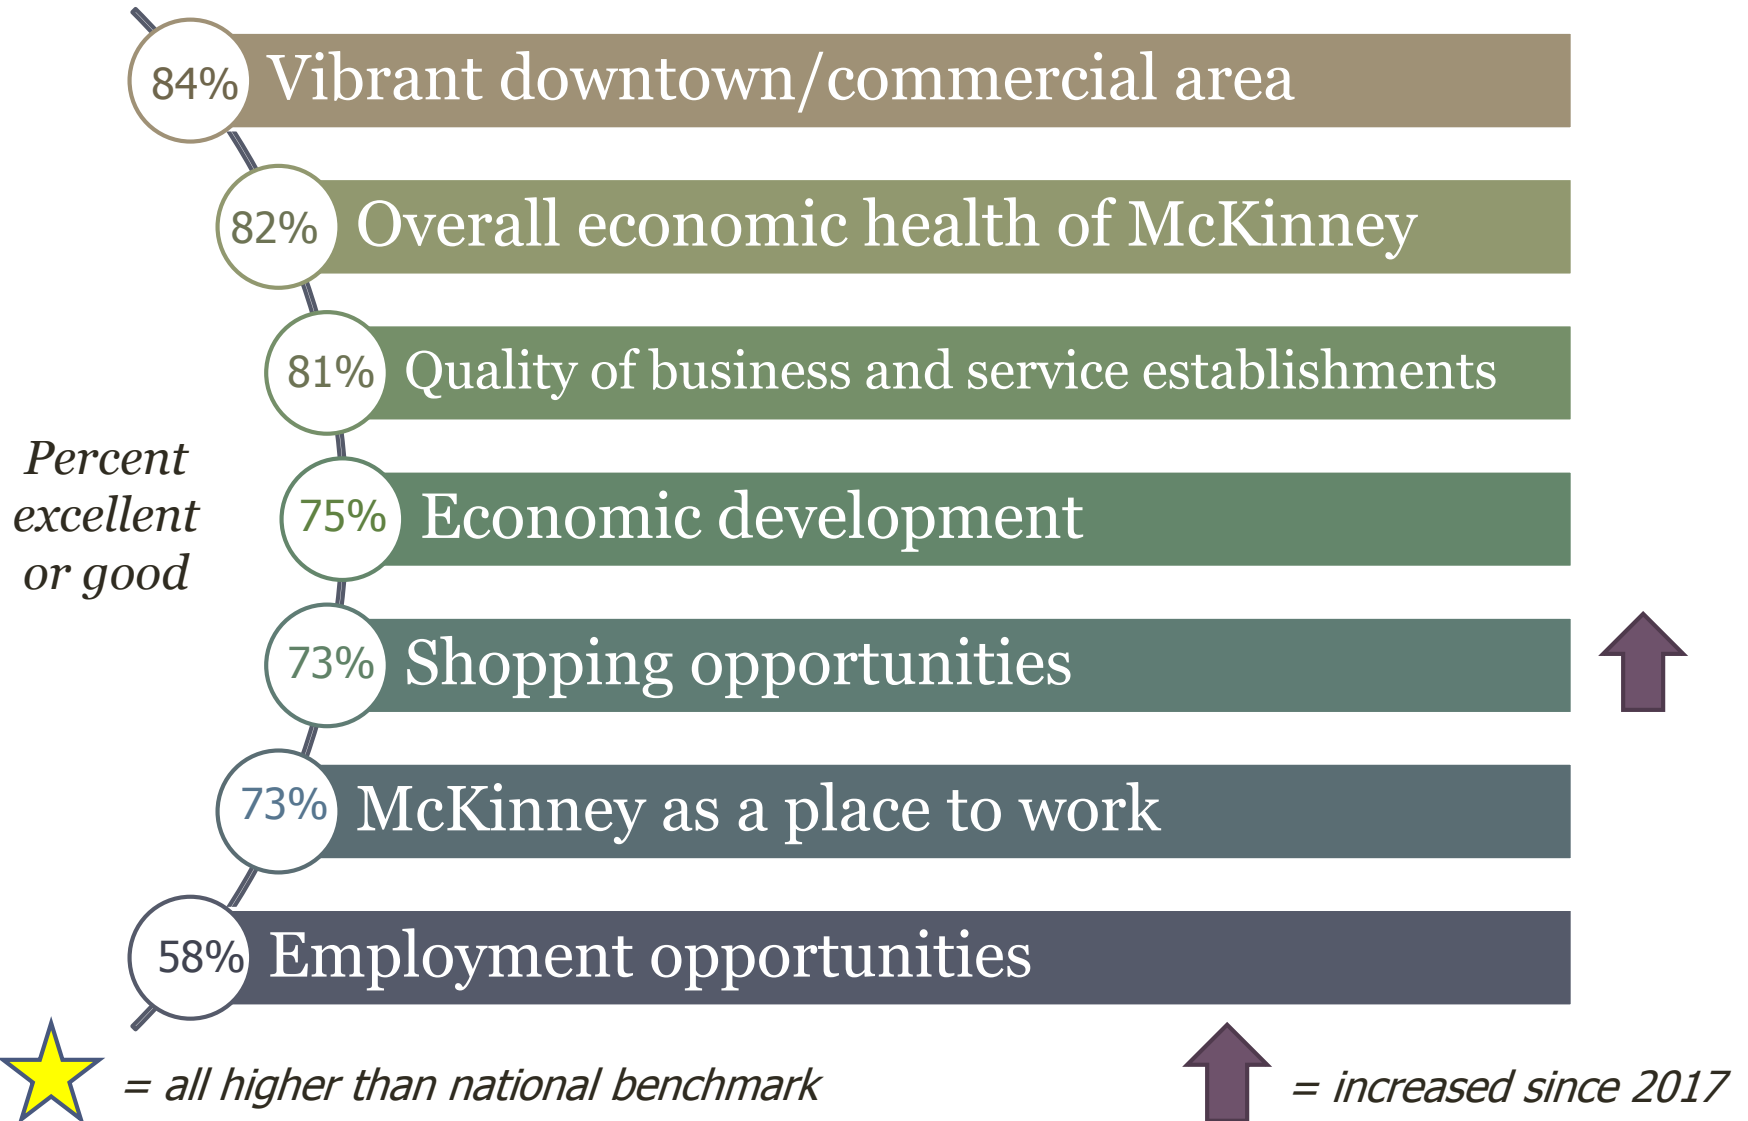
84% Vibrant downtown/commercial area

82% Overall economic health of McKinney

81% Quality of business and service establishments

Percent excellent or good

75% Economic development

73% Shopping opportunities

73% McKinney as a place to work

58% Employment opportunities

= all higher than national benchmark

= increased since 2017